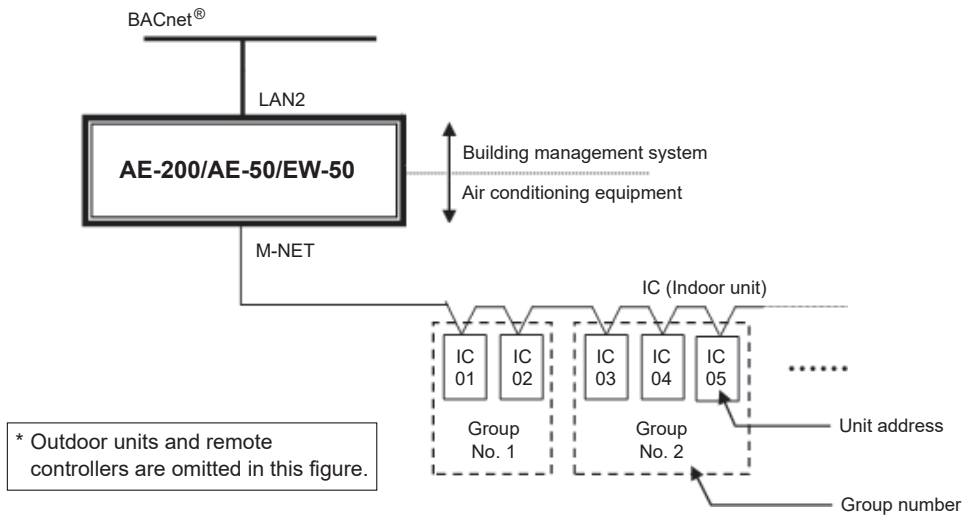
BACnet®

LAN2

AE-200/AE-50/EW-50

Building management system

Air conditioning equipment

M-NET

IC (Indoor unit)

IC 01

IC 02

IC 03

IC 04

IC 05

Group No. 1

Group No. 2

Unit address

Group number

* Outdoor units and remote controllers are omitted in this figure.